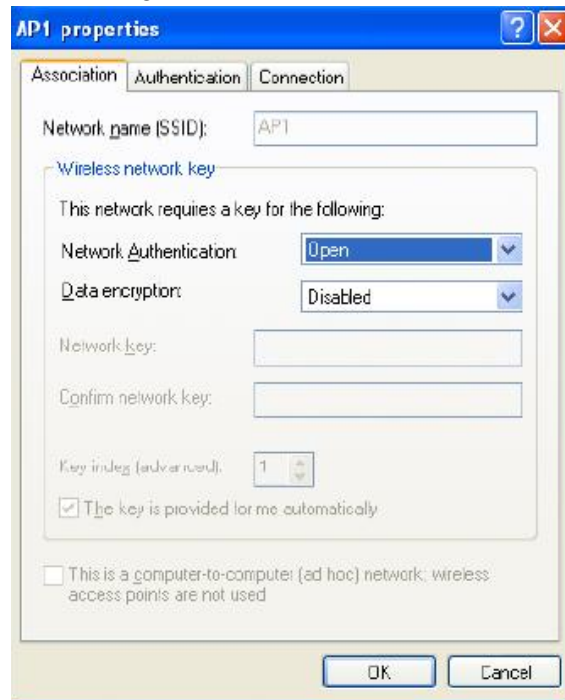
AP1 properties

Association | Authentication | Connection

Network name (SSID): AP1

Wireless network key

This network requires a key for the following:

Network Authentication: Open

Data encryption: Disabled

Network key:

Confirm network key:

Key index (advanced): 1

The key is provided for me automatically

This is a computer-to-computer (ad hoc) network; wireless access points are not used

OK | Cancel